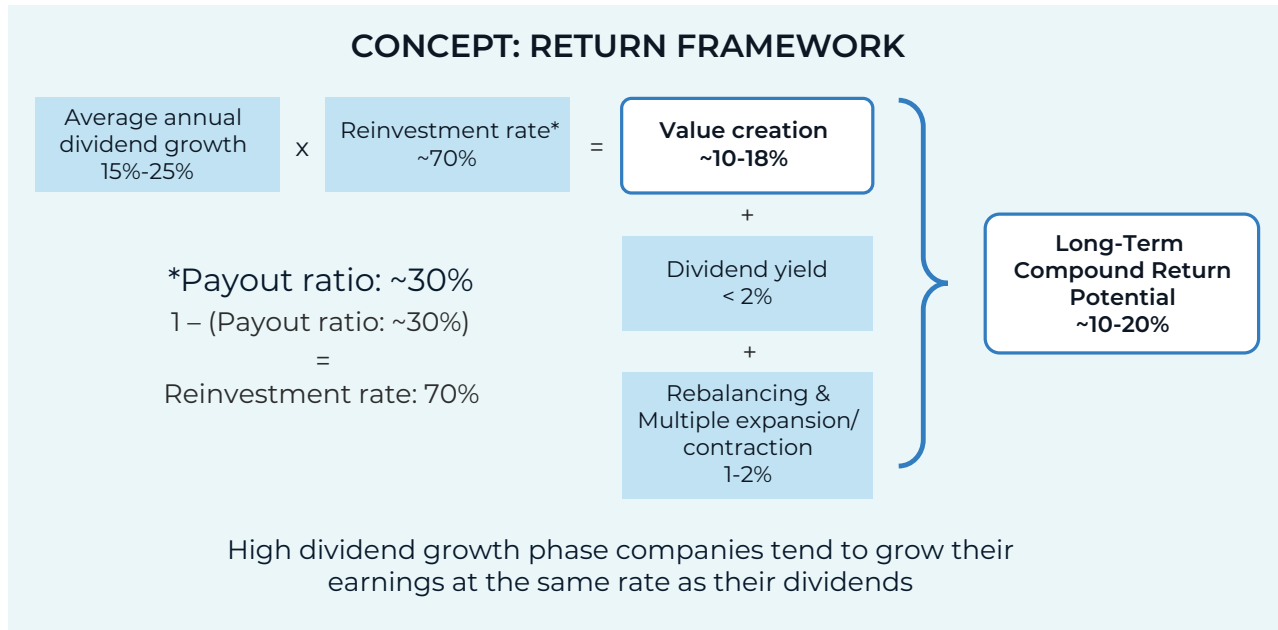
CONCEPT: RETURN FRAMEWORK

Average annual dividend growth 15%-25%

x

Reinvestment rate* ~70%

=

Value creation ~10-18%

+

Dividend yield < 2%

+

Rebalancing & Multiple expansion/ contraction 1-2%

Long-Term Compound Return Potential ~10-20%

*Payout ratio: ~30%

1 – (Payout ratio: ~30%)

=

Reinvestment rate: 70%

High dividend growth phase companies tend to grow their earnings at the same rate as their dividends